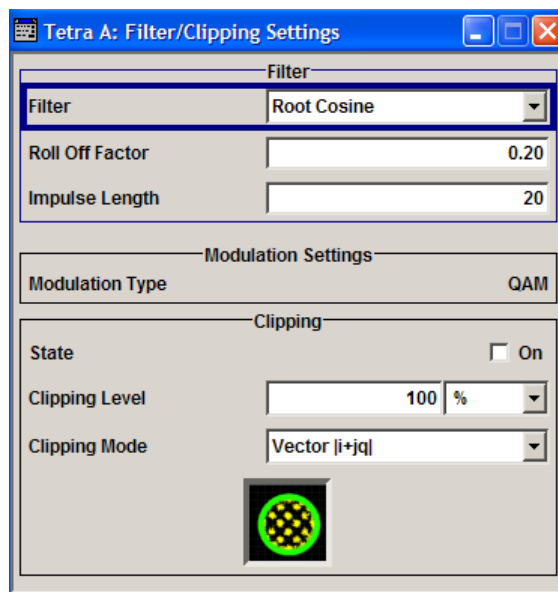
Tetra A: Filter/Clipping Settings

Filter

Filter | Root Cosine

Roll Off Factor | 0.20

Impulse Length | 20

Modulation Settings

Modulation Type | QAM

Clipping

State | On

Clipping Level | 100 | %

Clipping Mode | Vector |i+jq|